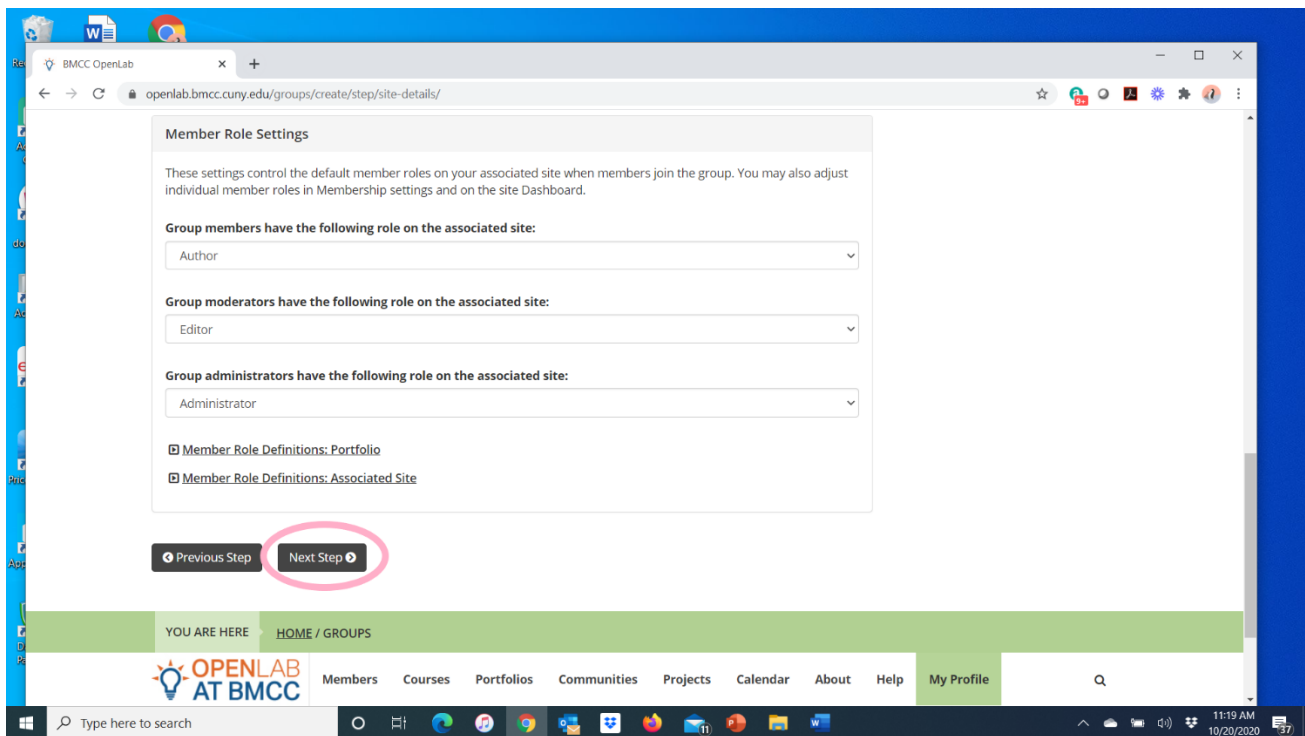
BMCC OpenLab

openlab.bmcc.cuny.edu/groups/create/step/site-details/

Member Role Settings

These settings control the default member roles on your associated site when members join the group. You may also adjust individual member roles in Membership settings and on the site Dashboard.

Group members have the following role on the associated site:

Author

Group moderators have the following role on the associated site:

Editor

Group administrators have the following role on the associated site:

Administrator

Member Role Definitions: Portfolio

Member Role Definitions: Associated Site

Previous Step

Next Step

YOU ARE HERE HOME / GROUPS

OPENLAB AT BMCC

Members Courses Portfolios Communities Projects Calendar About Help My Profile

Type here to search

11:19 AM
10/20/2020